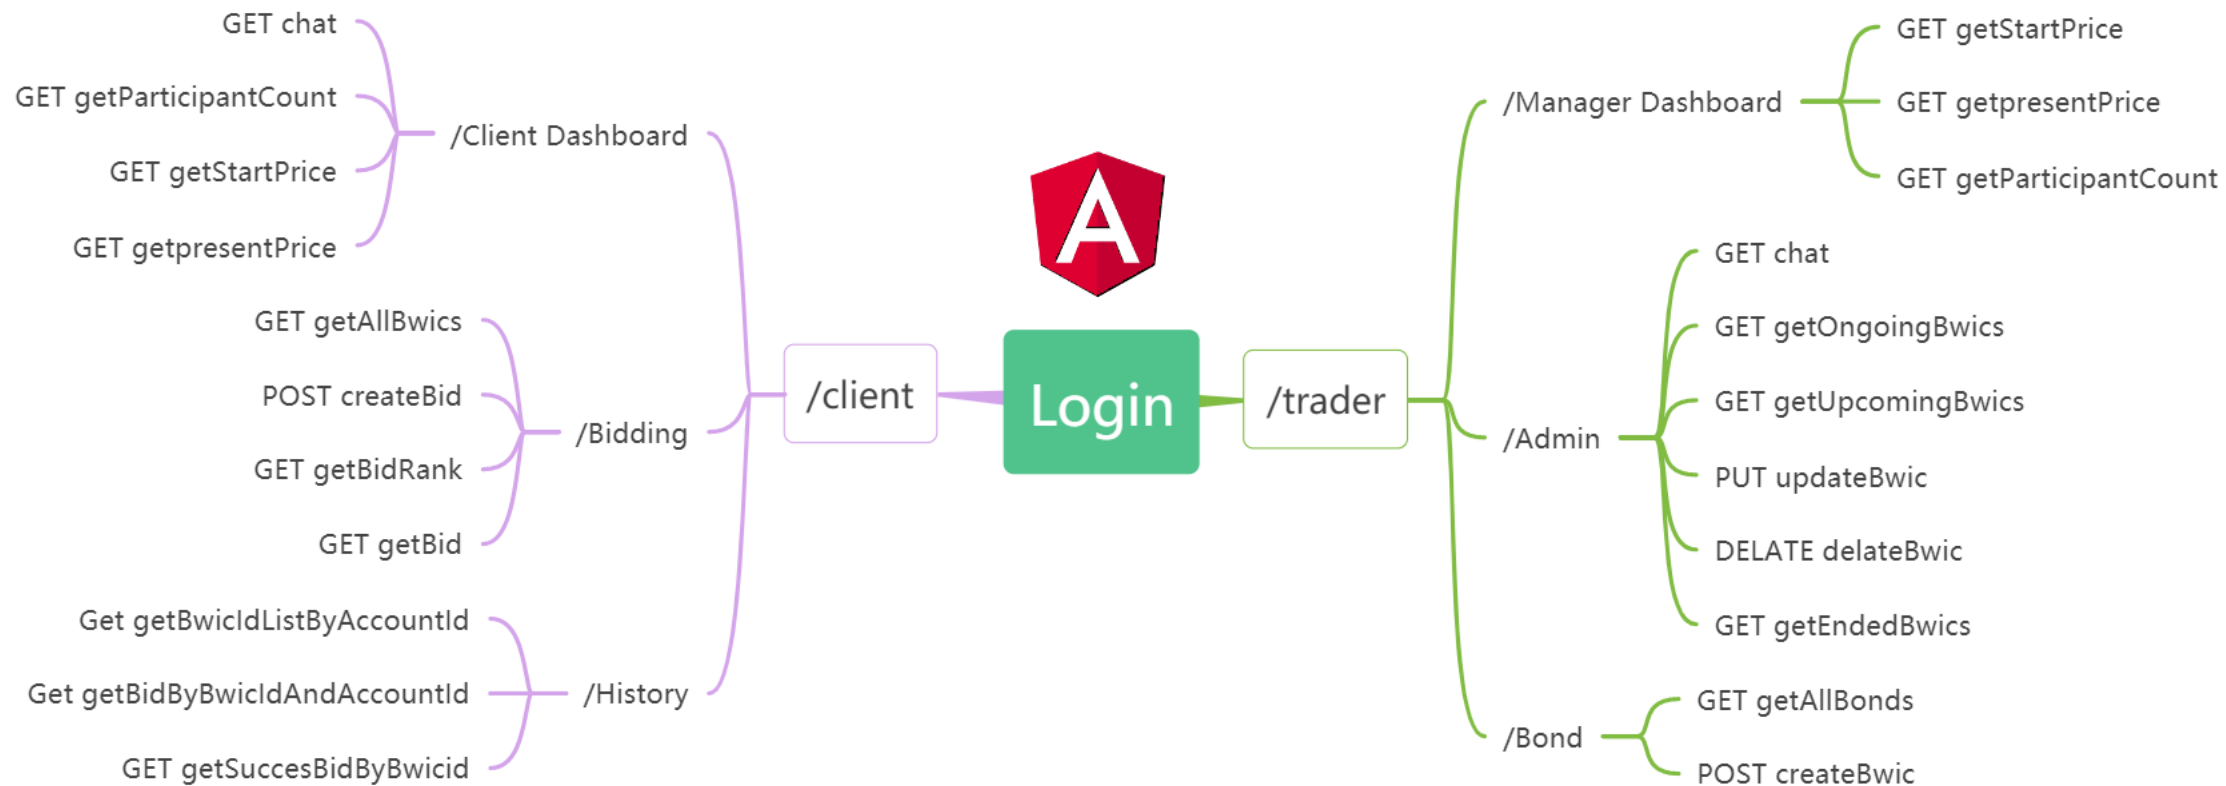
GET chat
GET getParticipantCount
GET getStartPrice
GET getpresentPrice
/Client Dashboard
GET getAllBwics
POST createBid
GET getBidRank
GET getBid
/Bidding
Get getBwicIdListByAccountId
Get getBidByBwicIdAndAccountId
GET getSuccesBidByBwicid
/History
/client
Login
/trader
/Manager Dashboard
GET getStartPrice
GET getpresentPrice
GET getParticipantCount
/Admin
GET chat
GET getOngoingBwics
GET getUpcomingBwics
PUT updateBwic
DELATE delateBwic
GET getEndedBwics
/Bond
GET getAllBonds
POST createBwic